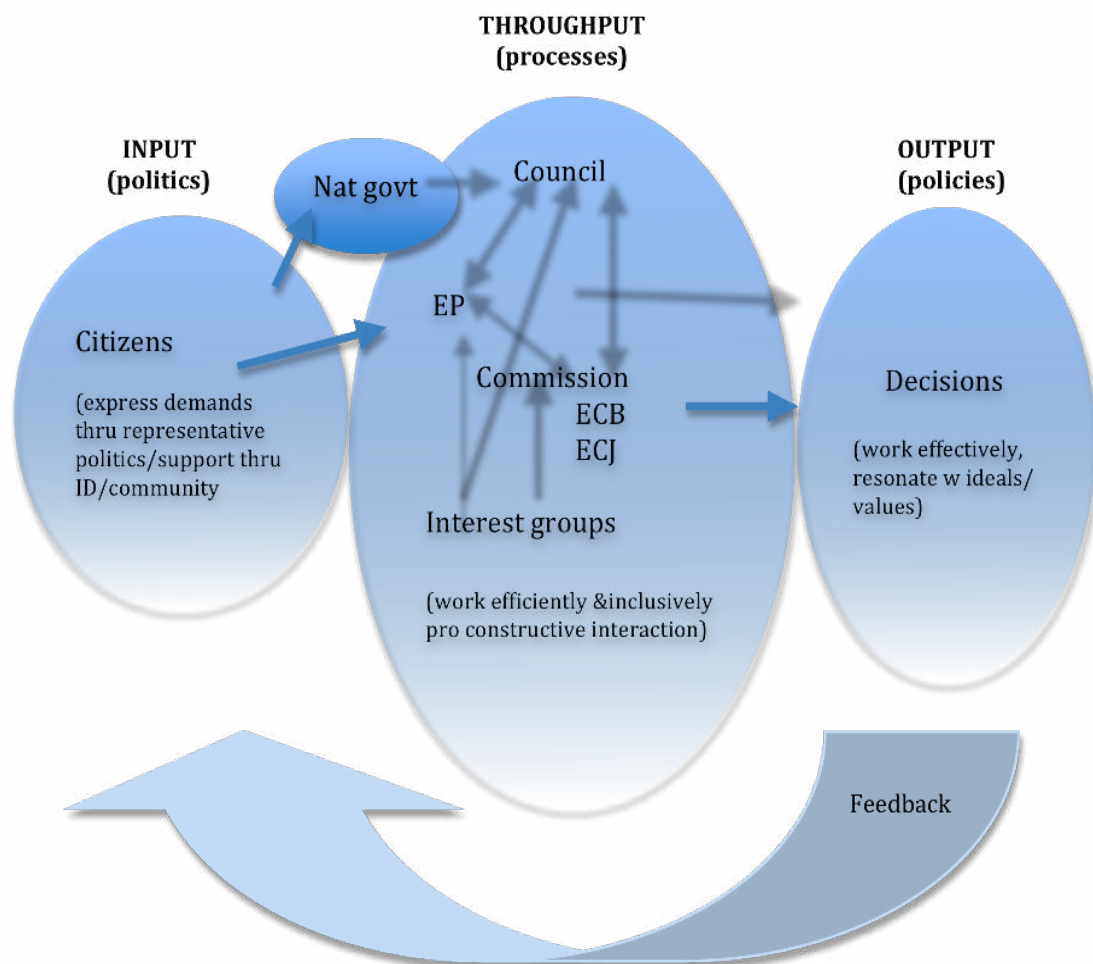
THROUGHPUT
(processes)

INPUT
(politics)

Nat govt

Council

OUTPUT
(policies)

EP

Citizens

(express demands thru representative politics/support thru ID/community

Commission
ECB
ECJ

Decisions

(work effectively, resonate w ideals/ values)

Interest groups

(work efficiently &inclusively pro constructive interaction)

Feedback